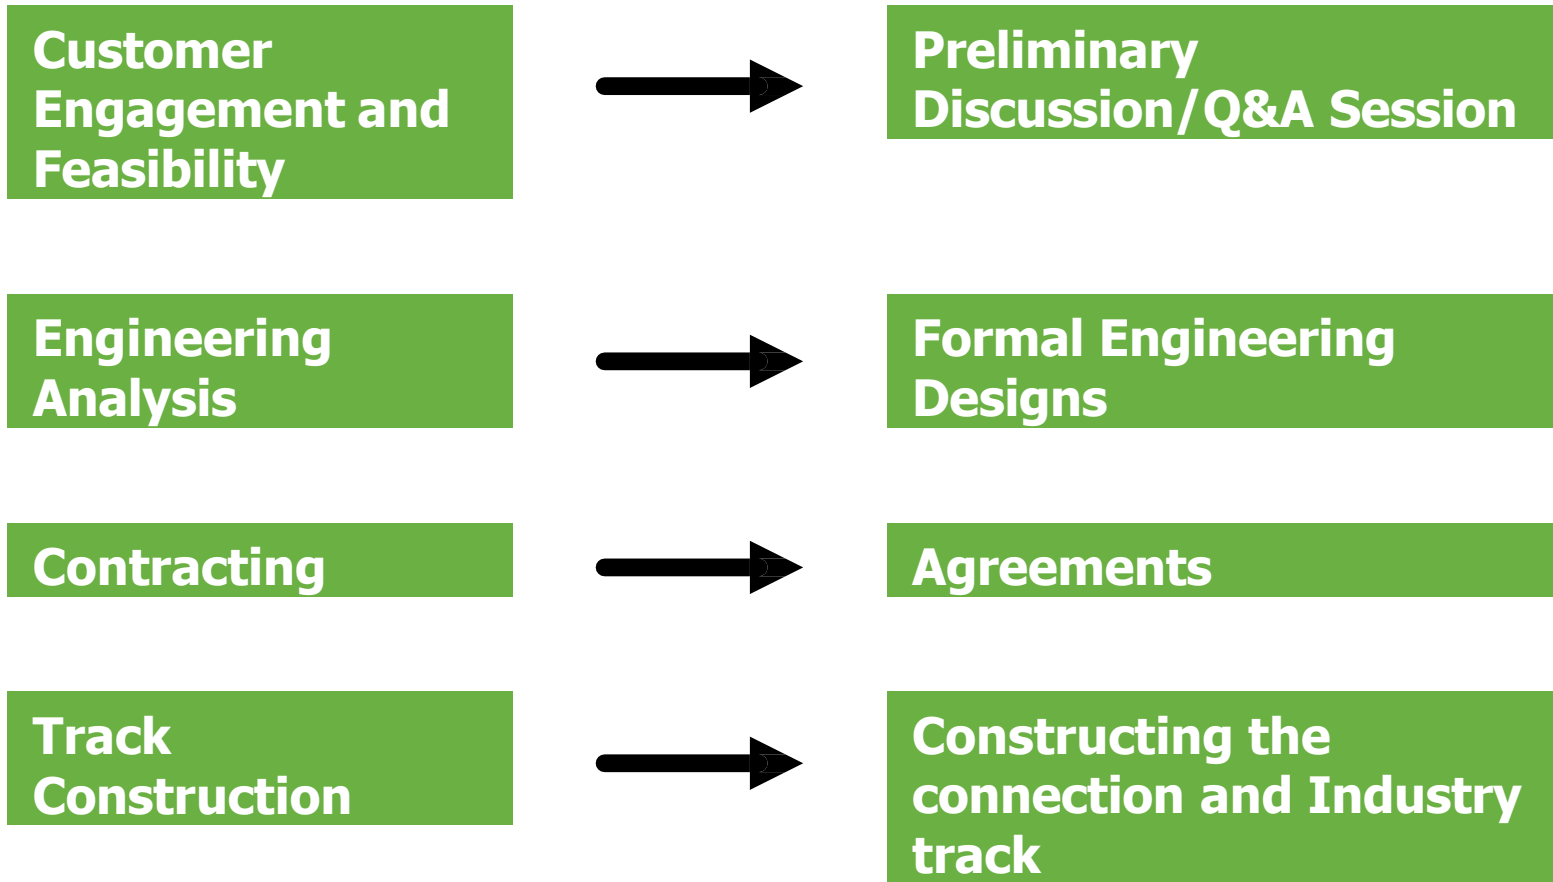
Customer Engagement and Feasibility

Preliminary Discussion/Q&A Session

Engineering Analysis

Formal Engineering Designs

Contracting

Agreements

Track Construction

Constructing the connection and Industry track